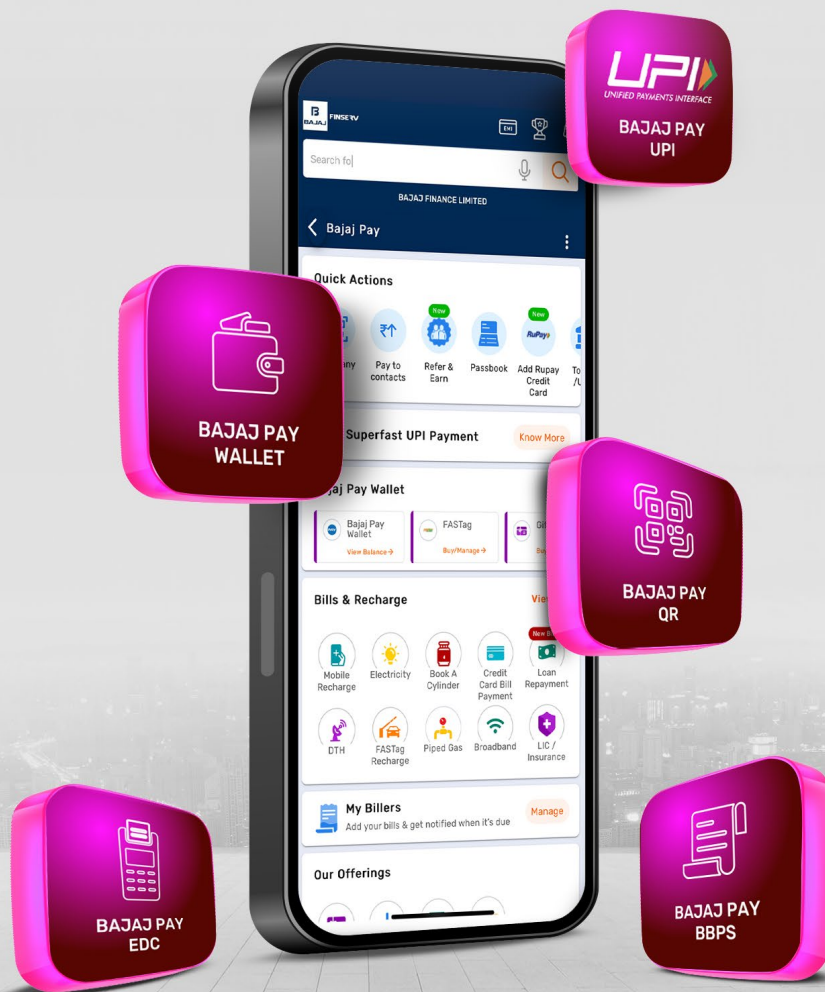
BAJAJ FINSERV

EMI

Search fo

BAJAJ FINANCE LIMITED

Bajaj Pay

Quick Actions

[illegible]ny

Pay to contacts

New

Refer & Earn

Passbook

New

RuPay

Add Rupay Credit Card

To /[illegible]

Superfast UPI Payment

Know More

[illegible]aj Pay Wallet

Bajaj Pay Wallet

View Balance

FASTag

Buy/Manage

Gi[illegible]

Bu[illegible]

Bills & Recharge

Vie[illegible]

Mobile Recharge

Electricity

Book A Cylinder

Credit Card Bill Payment

New B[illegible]

Loan Repayment

DTH

FASTag Recharge

Piped Gas

Broadband

LIC / Insurance

My Billers

Add your bills & get notified when it's due

Manage

Our Offerings

UPI

UNIFIED PAYMENTS INTERFACE

BAJAJ PAY UPI

BAJAJ PAY WALLET

BAJAJ PAY QR

BAJAJ PAY EDC

BAJAJ PAY BBPS